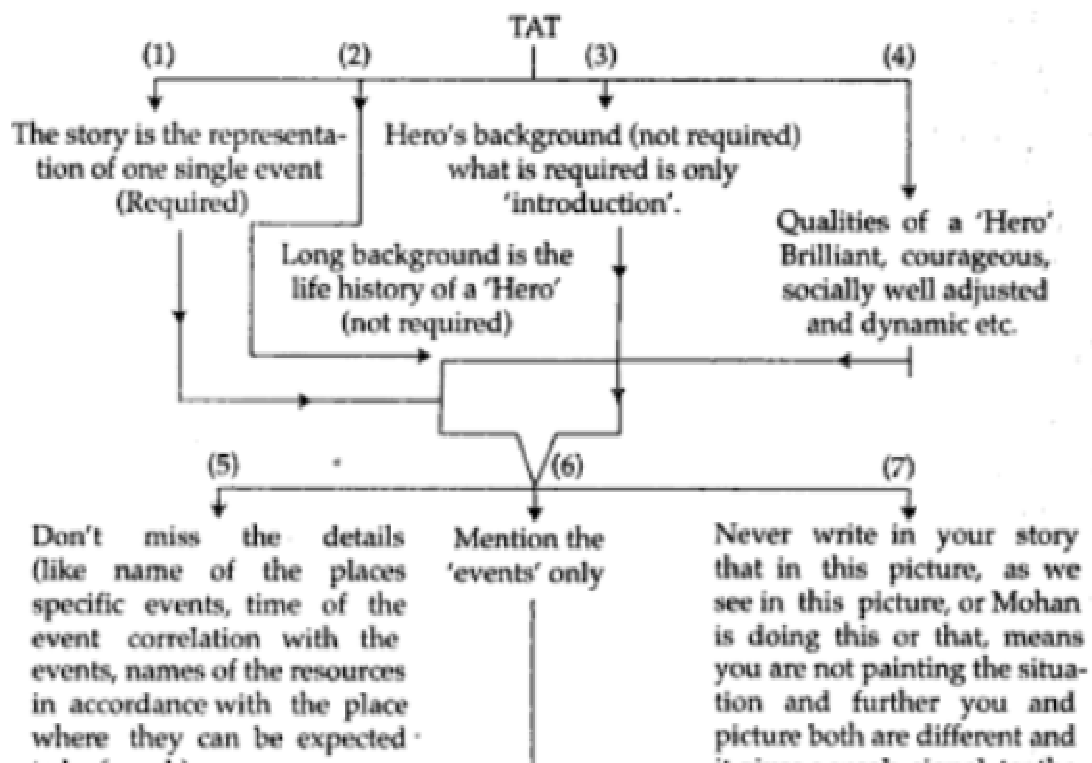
TAT

(1)

The story is the representation of one single event (Required)

(2)

Long background is the life history of a 'Hero' (not required)

(3)

Hero's background (not required) what is required is only 'introduction'.

(4)

Qualities of a 'Hero' Brilliant, courageous, socially well adjusted and dynamic etc.

(5)

Don't miss the details (like name of the places specific events, time of the event correlation with the events, names of the resources in accordance with the place where they can be expected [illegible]

(6)

Mention the 'events' only

(7)

Never write in your story that in this picture, as we see in this picture, or Mohan is doing this or that, means you are not painting the situation and further you and picture both are different and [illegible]